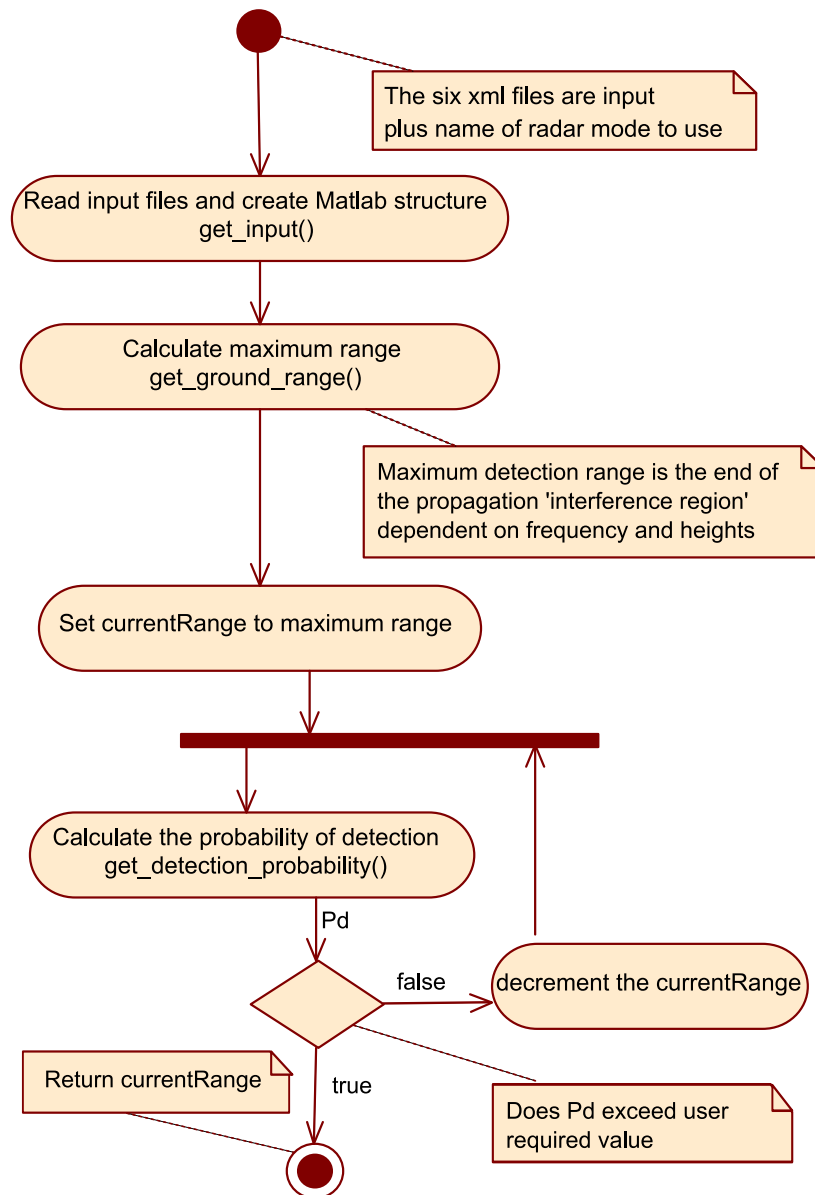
The six xml files are input
plus name of radar mode to use

Read input files and create Matlab structure
get_input()

Calculate maximum range
get_ground_range()

Maximum detection range is the end of the propagation 'interference region' dependent on frequency and heights

Set currentRange to maximum range

Calculate the probability of detection
get_detection_probability()

Pd

false

decrement the currentRange

Return currentRange

true

Does Pd exceed user required value